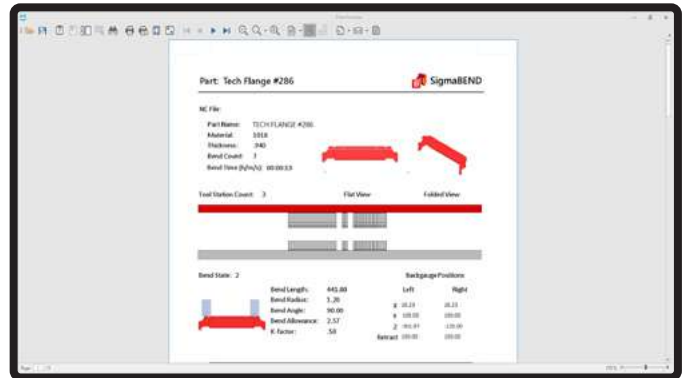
Part: Tech Flange #286

SigmaBEND

NC File:

Part Name: TECH FLANGE #286
Material: 1018
Thickness: .040
Bend Count: 7
Bend Time (h/m/s): 00:00:13

Tool Station Count: 3

Flat View

Folded View

Bend State: 2

Bend Length: 445.00
Bend Radius: 1.20
Bend Angle: 90.00
Bend Allowance: 2.57
K-factor: .50

Backgauge Positions

Left

Right

X 16.23 16.23
R 100.00 100.00
Z -115.97 -135.00
Retract 100.00 100.00